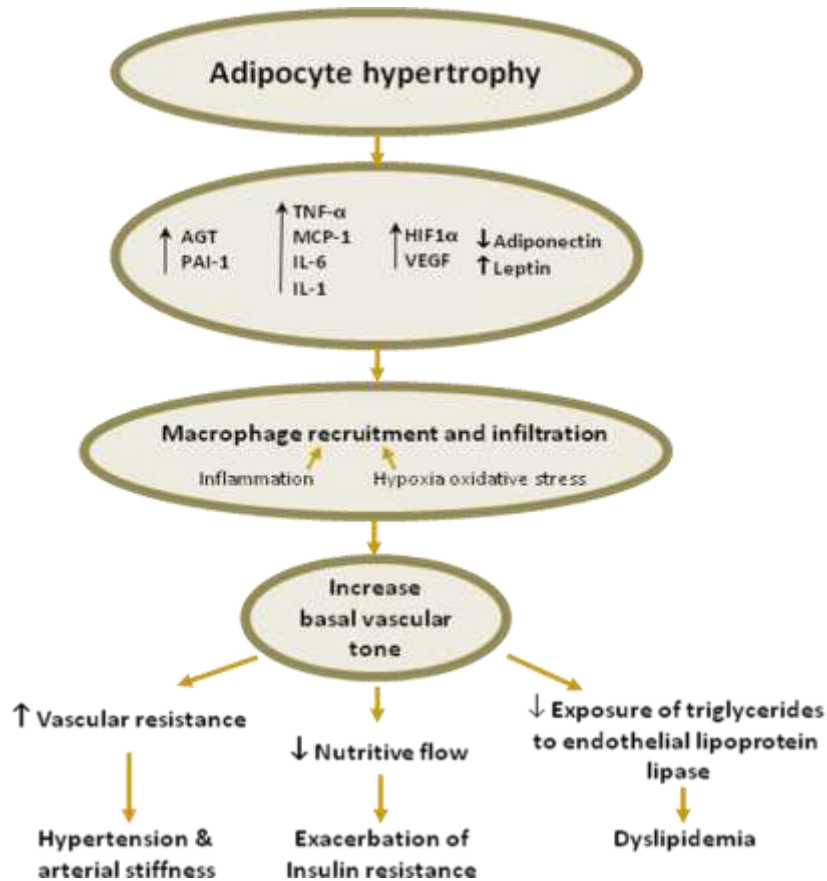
Adipocyte hypertrophy

↑ AGT
PAI-1

↑ TNF-α
MCP-1
IL-6
IL-1

↑ HIF1α
VEGF

↓ Adiponectin
↑ Leptin

Macrophage recruitment and infiltration
Inflammation
Hypoxia oxidative stress

Increase basal vascular tone

↑ Vascular resistance

Hypertension & arterial stiffness

↓ Nutritive flow

Exacerbation of Insulin resistance

↓ Exposure of triglycerides to endothelial lipoprotein lipase

Dyslipidemia